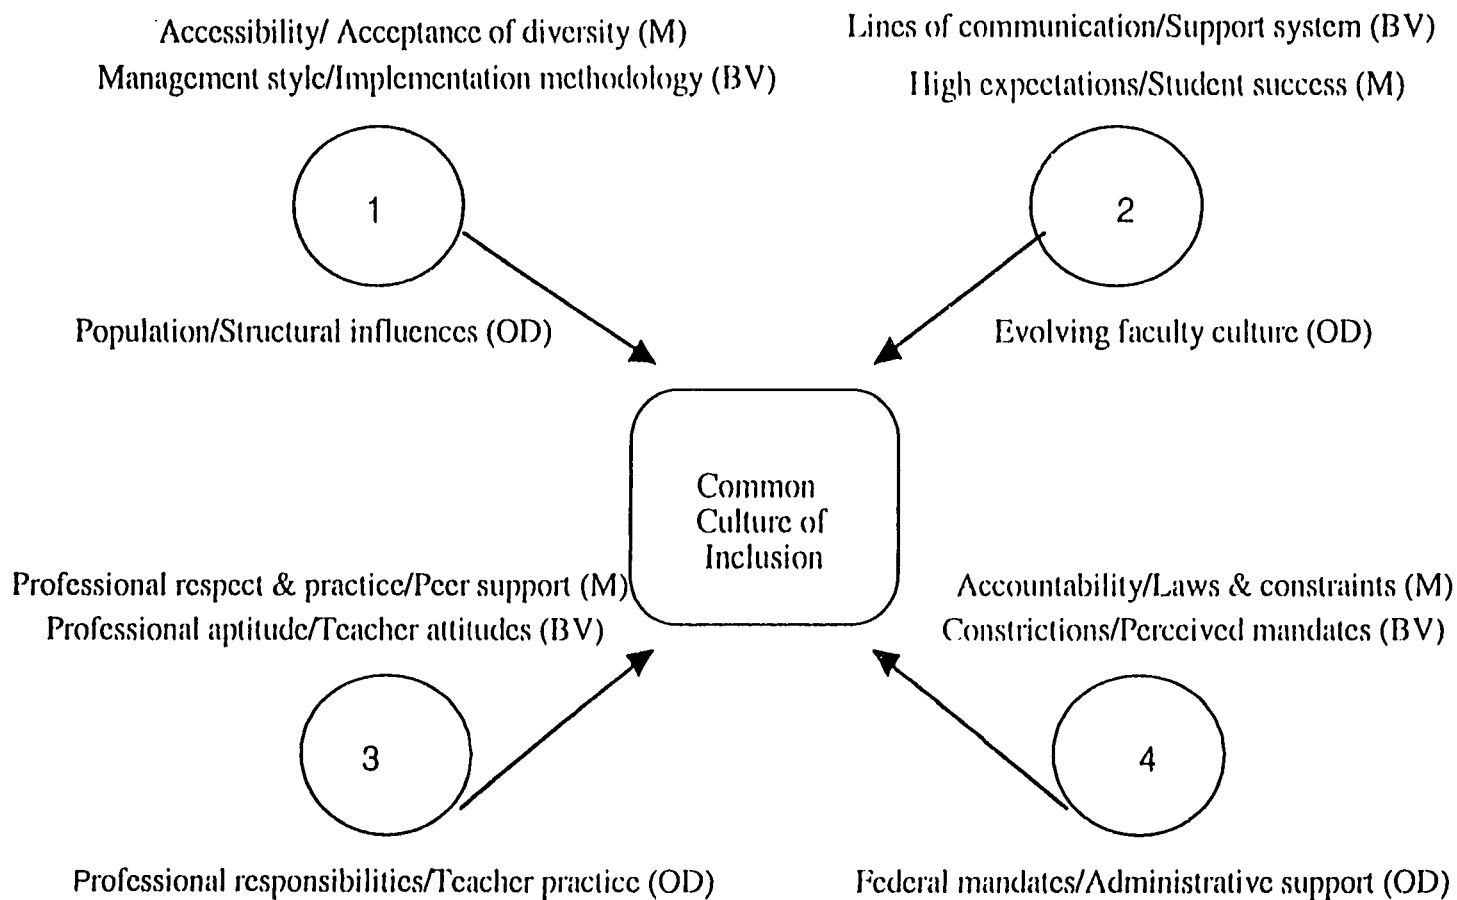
Accessibility/ Acceptance of diversity (M)
Management style/Implementation methodology (BV)

1

Population/Structural influences (OD)

Lines of communication/Support system (BV)
High expectations/Student success (M)

2

Evolving faculty culture (OD)

Common Culture of Inclusion

Professional respect & practice/Peer support (M)
Professional aptitude/Teacher attitudes (BV)

3

Professional responsibilities/Teacher practice (OD)

Accountability/Laws & constraints (M)
Constrictions/Perceived mandates (BV)

4

Federal mandates/Administrative support (OD)